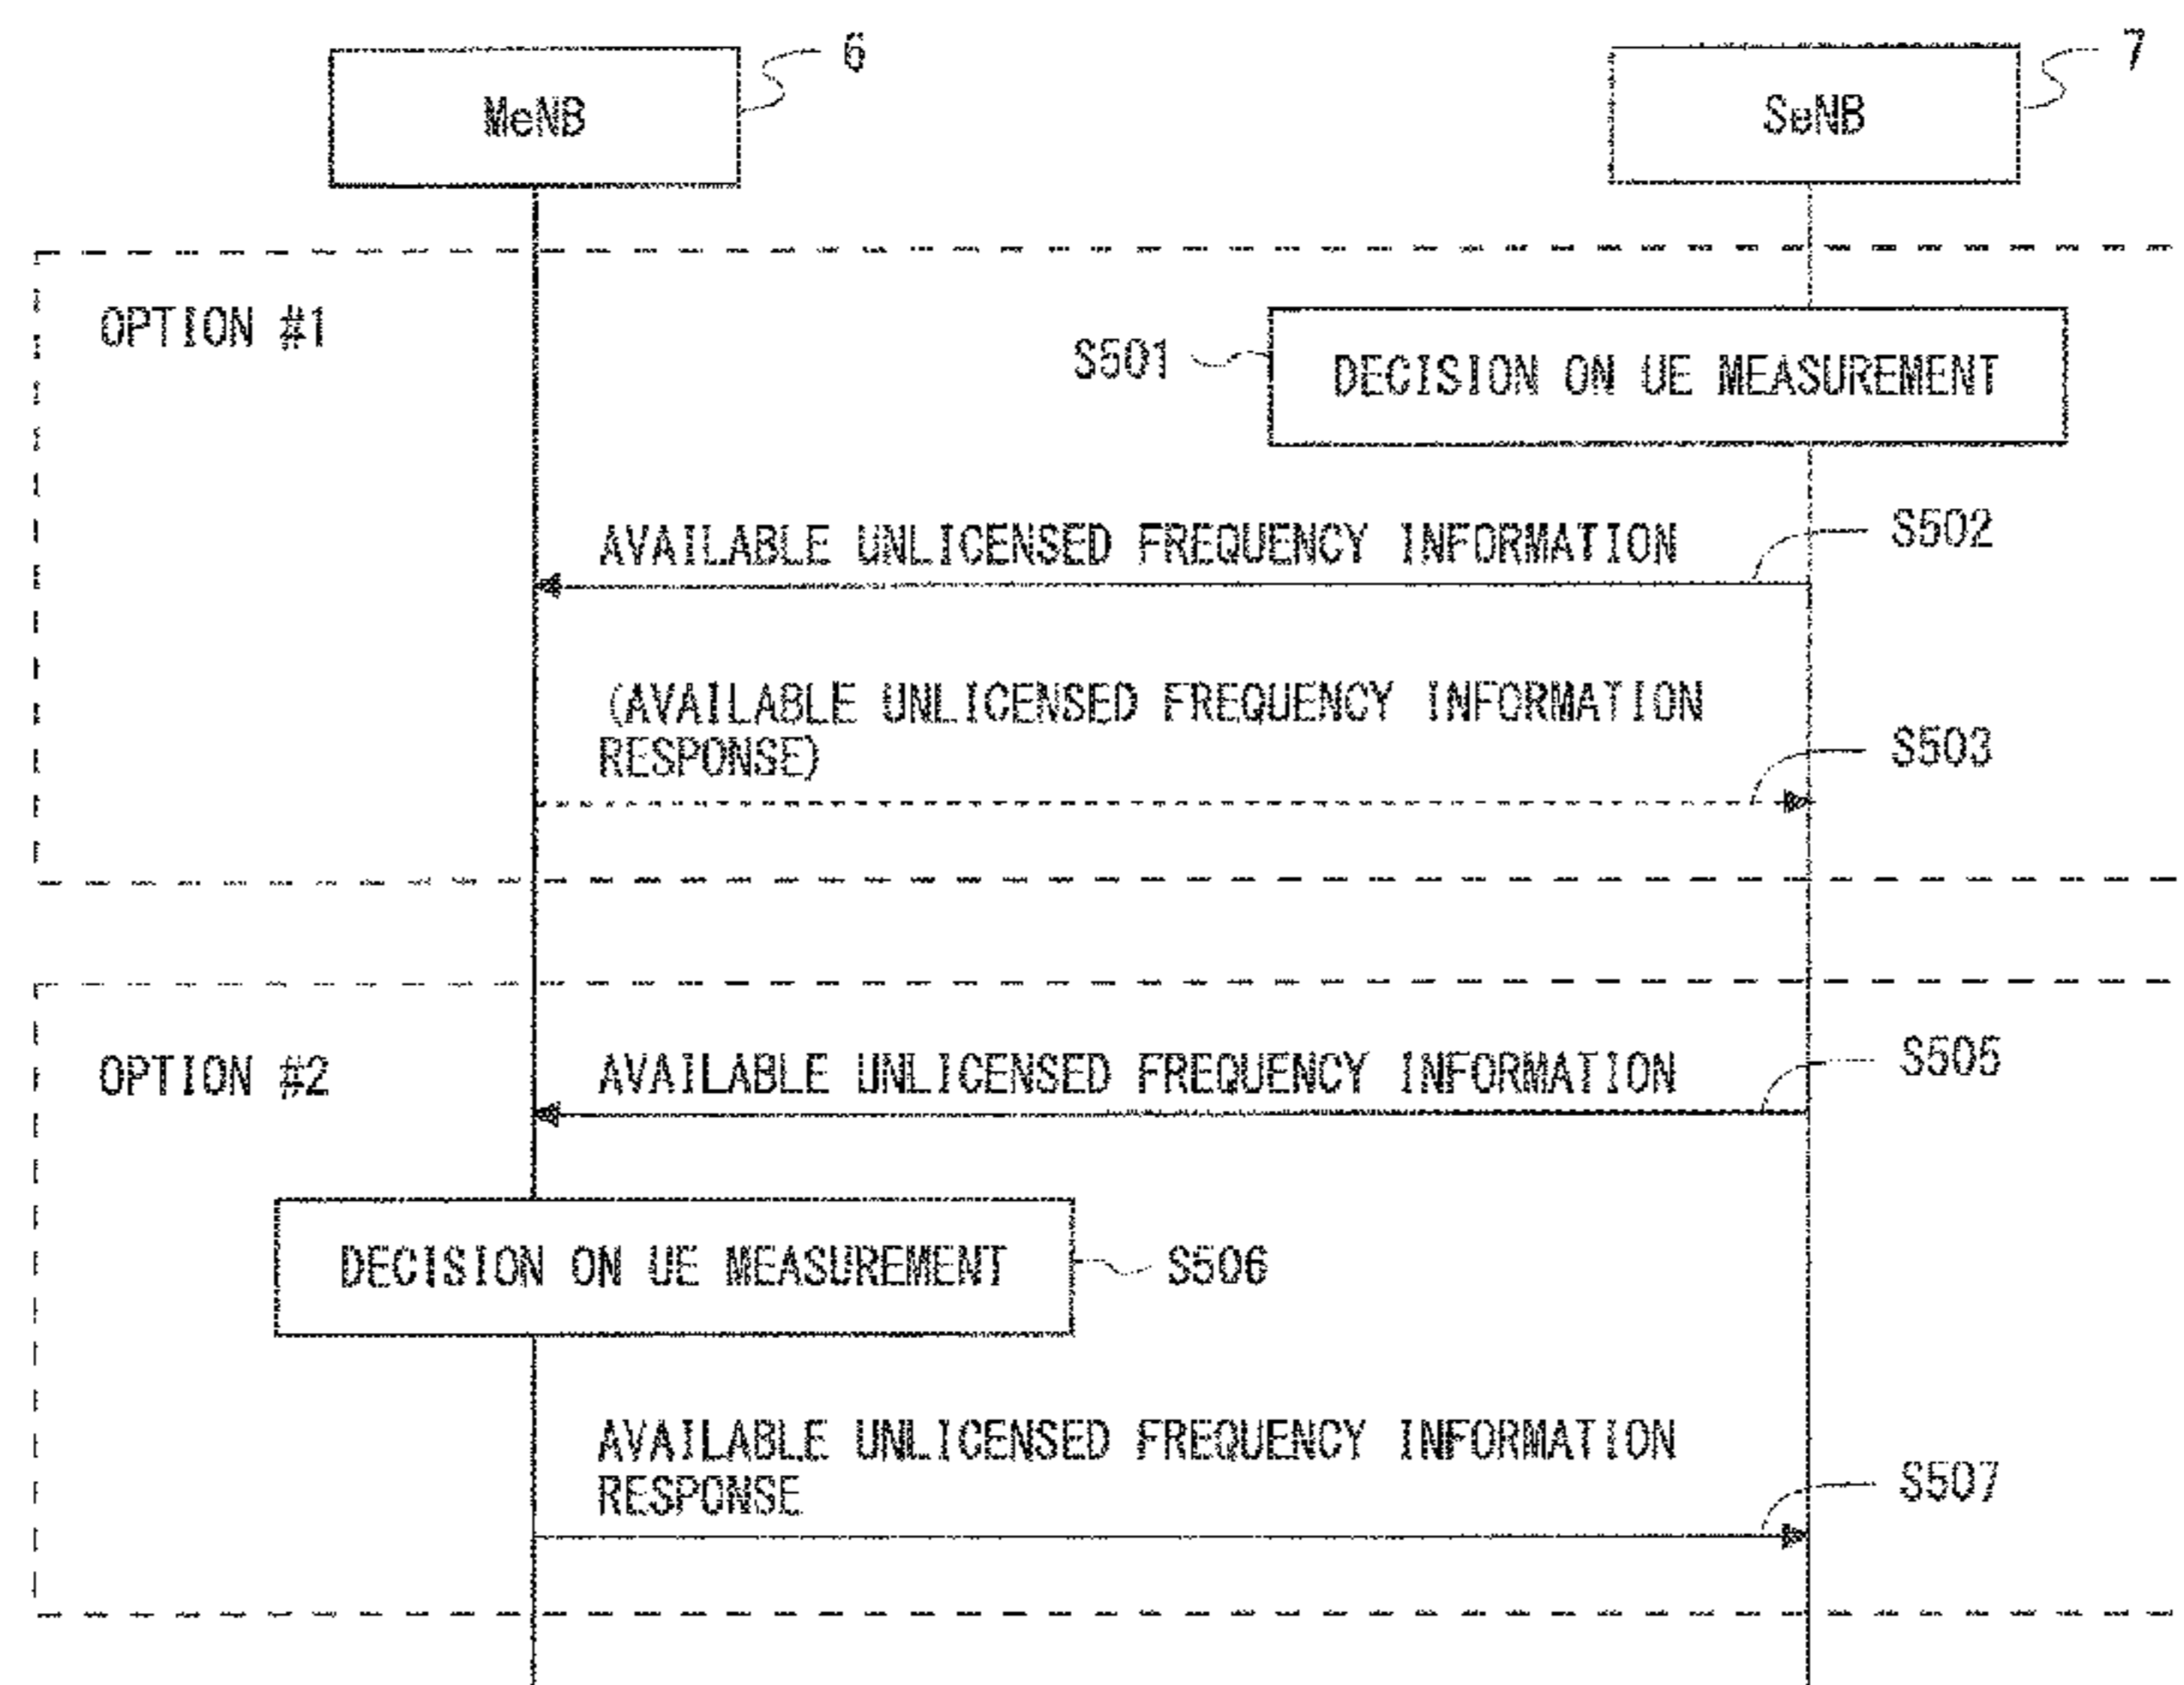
MeNB
6
SeNB
7

OPTION #1

S501
DECISION ON UE MEASUREMENT

AVAILABLE UNLICENSED FREQUENCY INFORMATION
S502

(AVAILABLE UNLICENSED FREQUENCY INFORMATION RESPONSE)
S503

OPTION #2

AVAILABLE UNLICENSED FREQUENCY INFORMATION
S505

DECISION ON UE MEASUREMENT
S506

AVAILABLE UNLICENSED FREQUENCY INFORMATION RESPONSE
S507